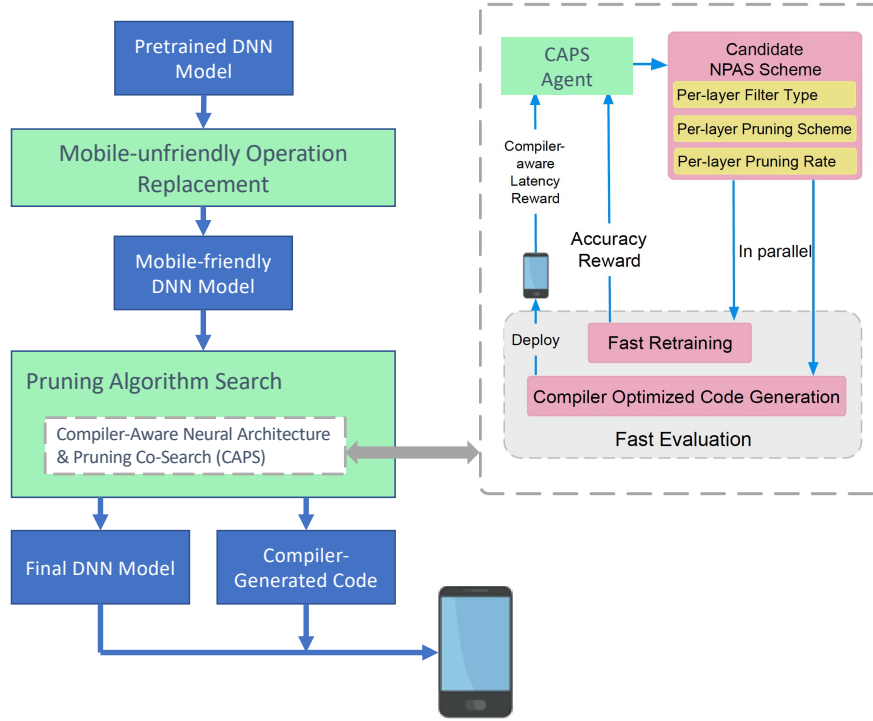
Pretrained DNN Model

Mobile-unfriendly Operation Replacement

Mobile-friendly DNN Model

Pruning Algorithm Search

Compiler-Aware Neural Architecture & Pruning Co-Search (CAPS)

Final DNN Model

Compiler-Generated Code

CAPS Agent

Candidate NPAS Scheme

Per-layer Filter Type

Per-layer Pruning Scheme

Per-layer Pruning Rate

Compiler-aware Latency Reward

Accuracy Reward

In parallel

Deploy

Fast Retraining

Compiler Optimized Code Generation

Fast Evaluation